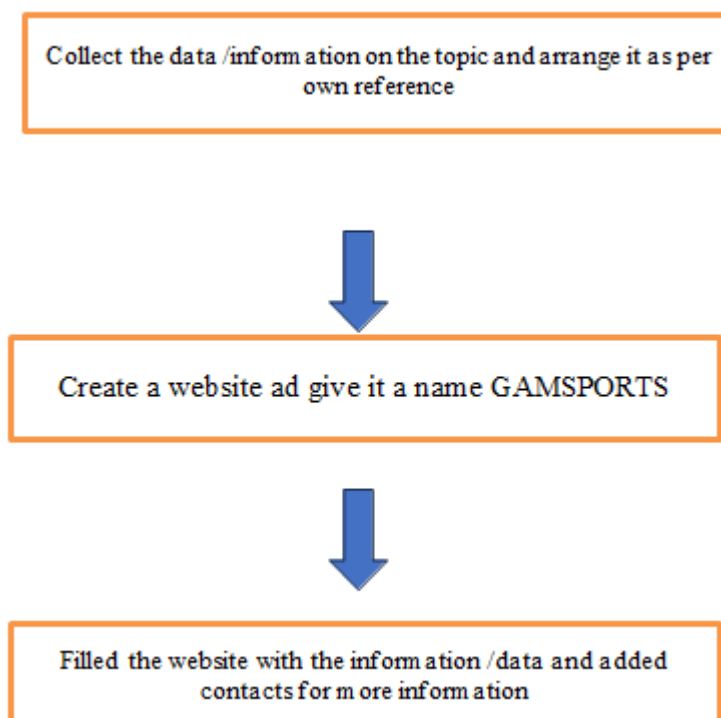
Collect the data /information on the topic and arrange it as per own reference

Create a website ad give it a name GAMSPORTS

Filled the website with the information /data and added contacts for more information